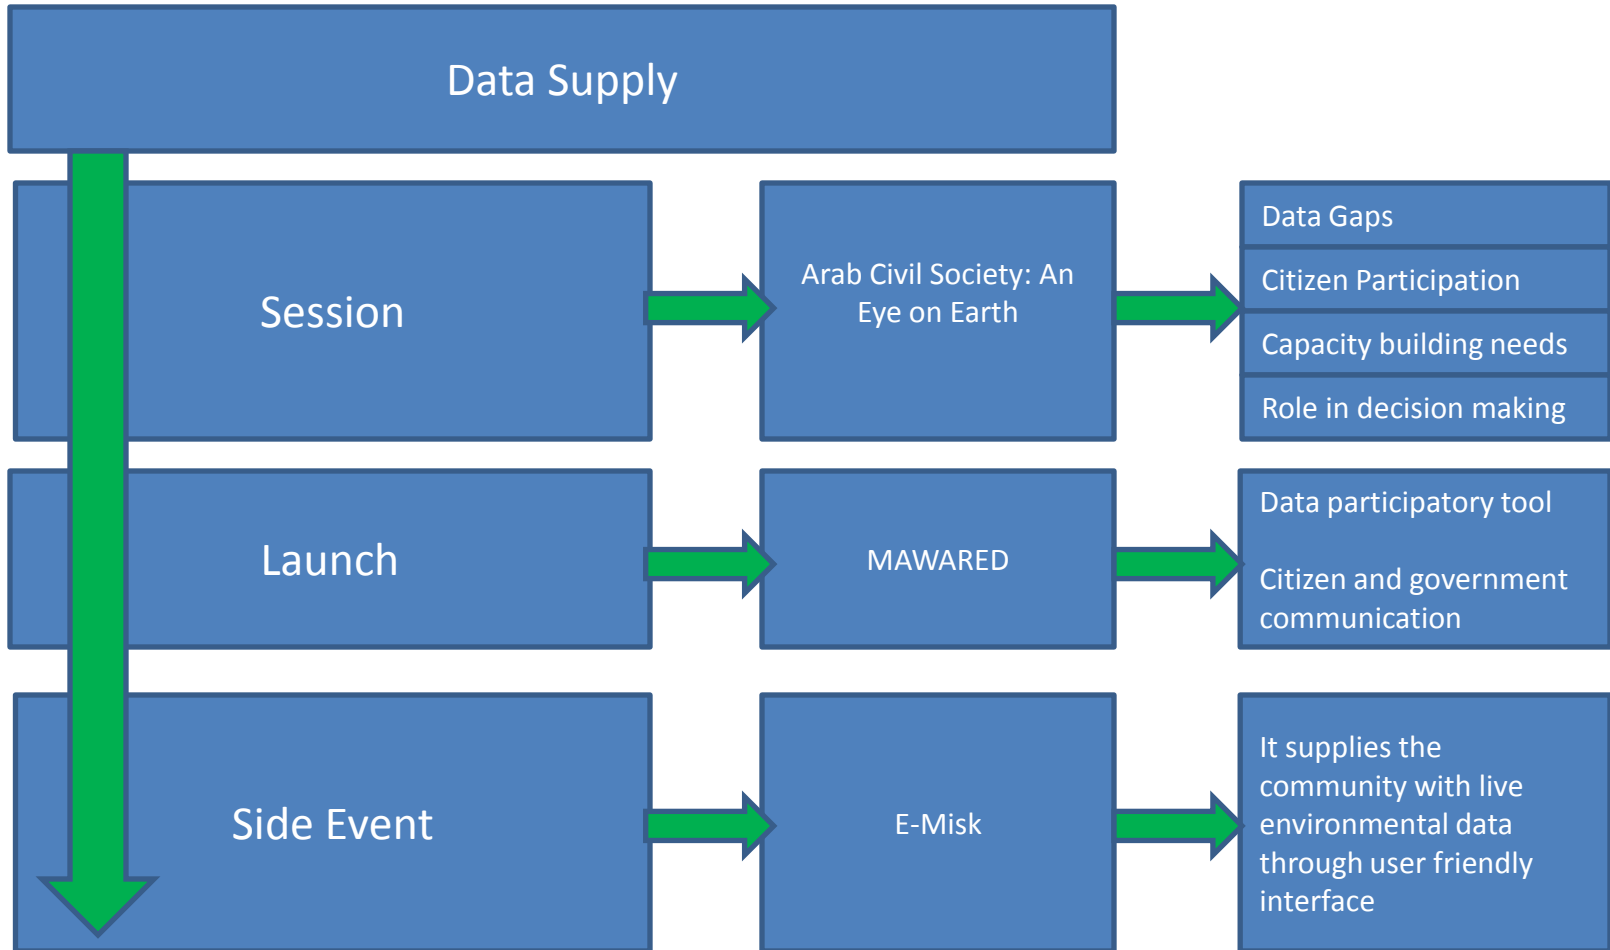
Data Supply

Session

Arab Civil Society: An Eye on Earth

Data Gaps

Citizen Participation

Capacity building needs

Role in decision making

Launch

MAWARED

Data participatory tool

Citizen and government communication

Side Event

E-Misk

It supplies the community with live environmental data through user friendly interface